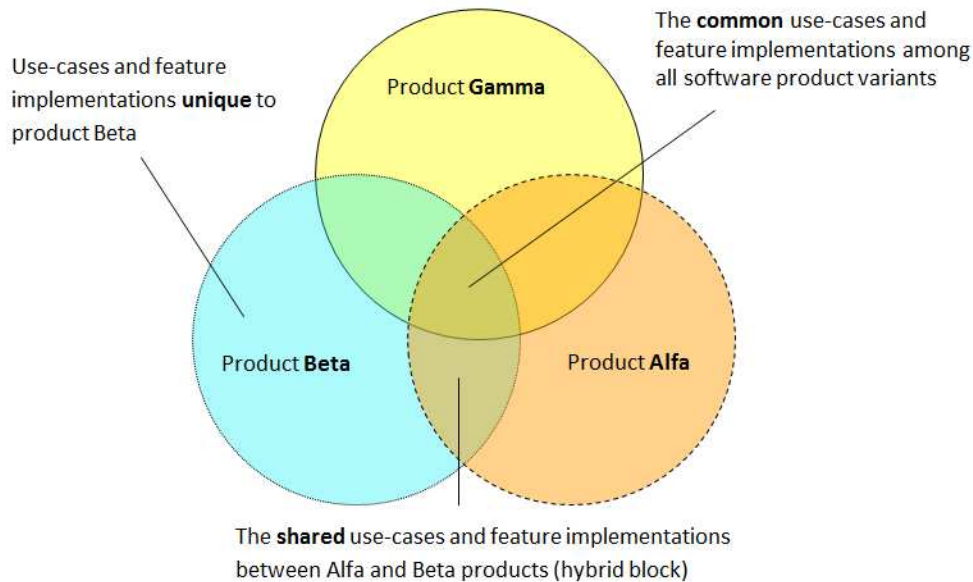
Use-cases and feature implementations **unique** to product Beta

Product **Gamma**

The **common** use-cases and feature implementations among all software product variants

Product **Beta**

Product **Alfa**

The **shared** use-cases and feature implementations between Alfa and Beta products (hybrid block)